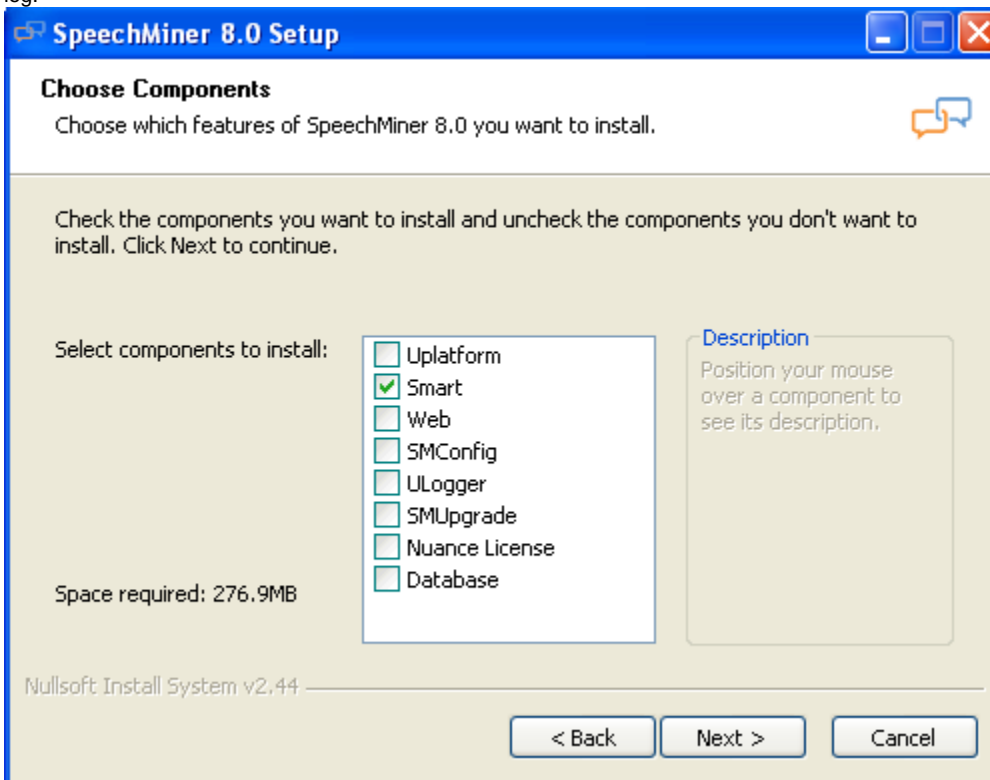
log.

SpeechMiner 8.0 Setup

Choose Components
Choose which features of SpeechMiner 8.0 you want to install.

Check the components you want to install and uncheck the components you don't want to install. Click Next to continue.

Select components to install:

- [ ] Uplatform
- [x] Smart
- [ ] Web
- [ ] SMConfig
- [ ] ULogger
- [ ] SMUpgrade
- [ ] Nuance License
- [ ] Database

Description
Position your mouse over a component to see its description.

Space required: 276.9MB

Nullsoft Install System v2.44

< Back Next > Cancel